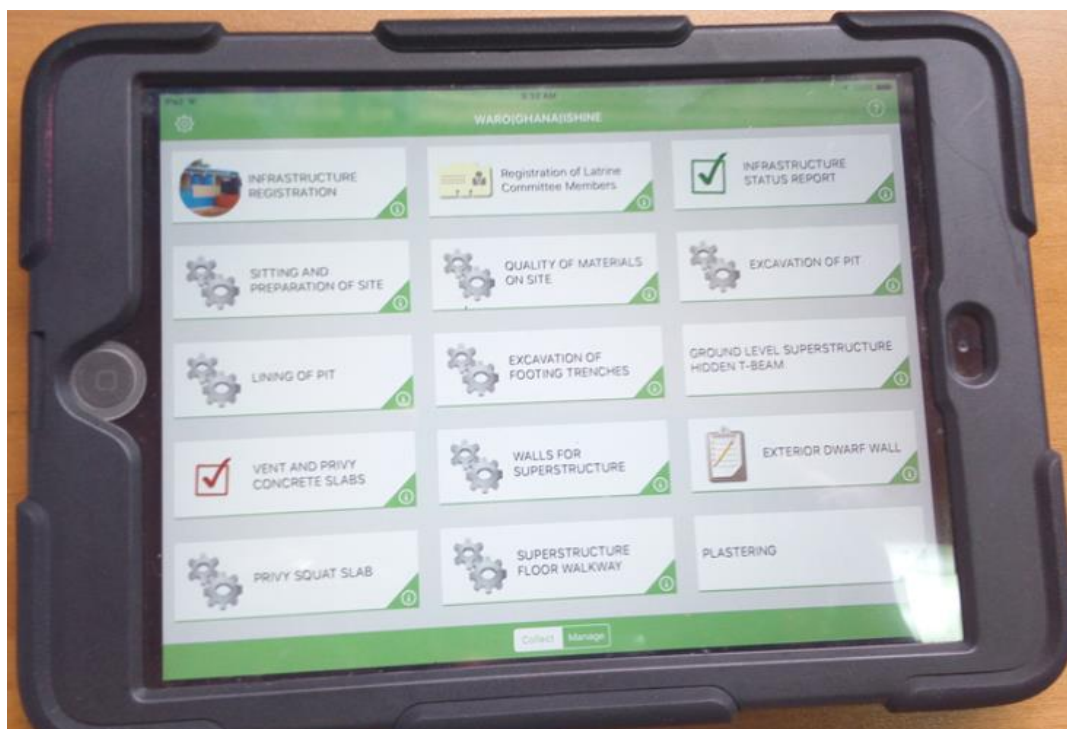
iPad
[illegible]
WARO|GHANA|ISHINE

INFRASTRUCTURE REGISTRATION

Registration of Latrine Committee Members

INFRASTRUCTURE STATUS REPORT

SITTING AND PREPARATION OF SITE

QUALITY OF MATERIALS ON SITE

EXCAVATION OF PIT

LINING OF PIT

EXCAVATION OF FOOTING TRENCHES

GROUND LEVEL SUPERSTRUCTURE HIDDEN T-BEAM

VENT AND PRIVY CONCRETE SLABS

WALLS FOR SUPERSTRUCTURE

EXTERIOR DWARF WALL

PRIVY SQUAT SLAB

SUPERSTRUCTURE FLOOR WALKWAY

PLASTERING

Collect Manage